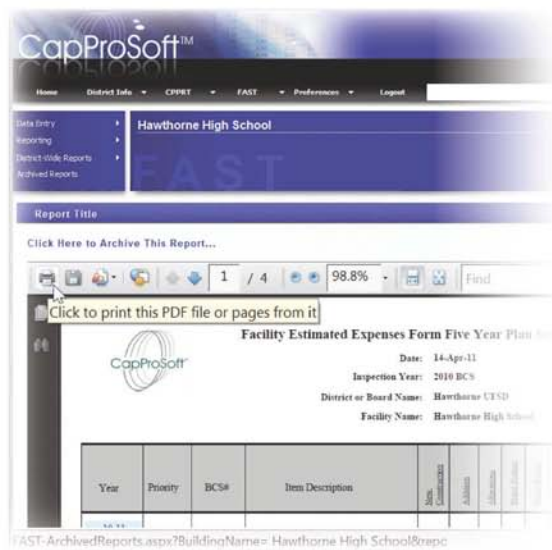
CapProSoft™

Home District Info ▾ CPPRT ▾ FAST ▾ Preferences ▾ Logout

Data Entry
Reporting
District-Wide Reports
Archived Reports

Hawthorne High School

FAST

Report Title

Click Here to Archive This Report...

1 / 4 98.8% Find

Click to print this PDF file or pages from it

Facility Estimated Expenses Form Five Year Plan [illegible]

CapProSoft

Date: 14-Apr-11
Inspection Year: 2010 BCS
District or Board Name: Hawthorne UFSD
Facility Name: Hawthorne High School

| Year | Priority | BCS# | Item Description | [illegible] | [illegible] | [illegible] | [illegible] | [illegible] |
|---|---|---|---|---|---|---|---|---|

FAST-ArchivedReports.aspx?BuildingName= Hawthorne High School&repc